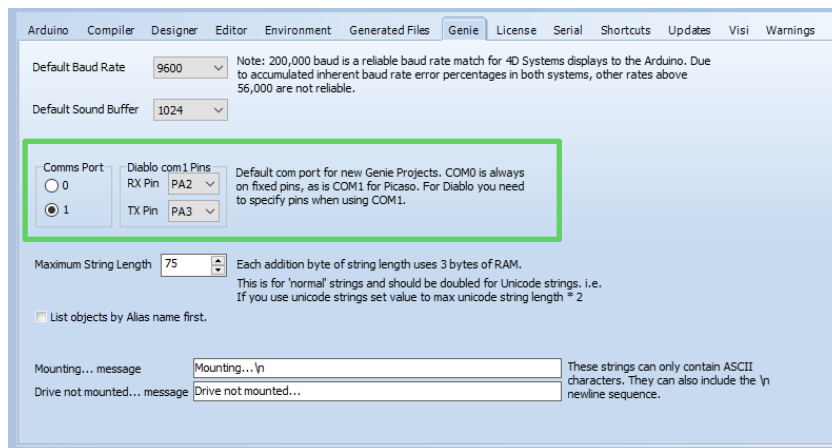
Arduino Compiler Designer Editor Environment Generated Files Genie License Serial Shortcuts Updates Visi Warnings

Default Baud Rate 9600

Note: 200,000 baud is a reliable baud rate match for 4D Systems displays to the Arduino. Due to accumulated inherent baud rate error percentages in both systems, other rates above 56,000 are not reliable.

Default Sound Buffer 1024

Comms Port
0
1

Diablo com1 Pins
RX Pin PA2
TX Pin PA3

Default com port for new Genie Projects. COM0 is always on fixed pins, as is COM1 for Picaso. For Diablo you need to specify pins when using COM1.

Maximum String Length 75

Each addition byte of string length uses 3 bytes of RAM.
This is for 'normal' strings and should be doubled for Unicode strings. i.e.
If you use unicode strings set value to max unicode string length * 2

List objects by Alias name first.

Mounting... message Mounting...\n
Drive not mounted... message Drive not mounted...

These strings can only contain ASCII characters. They can also include the \n newline sequence.